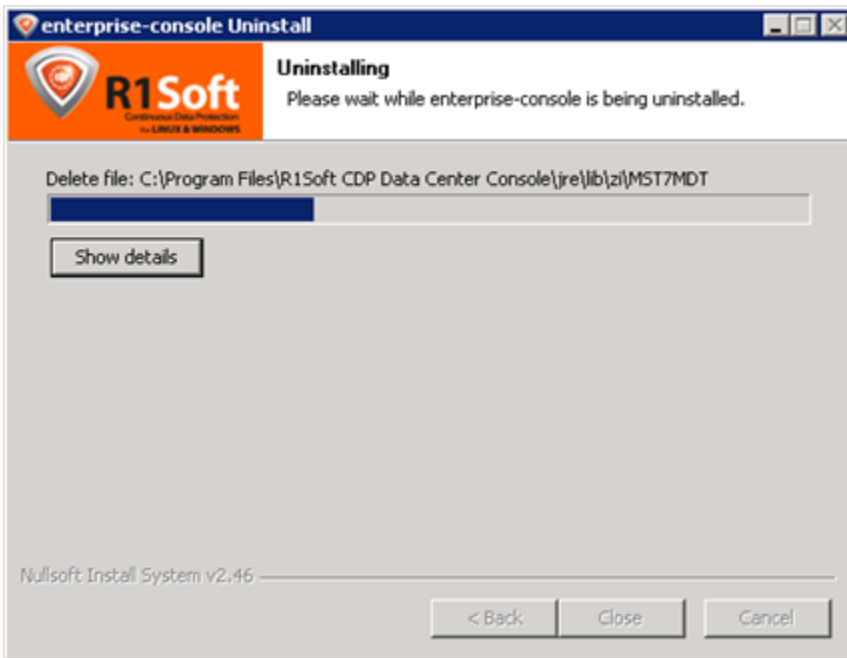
enterprise-console Uninstall

R1Soft
Continuous Data Protection
for LINUX & WINDOWS

Uninstalling
Please wait while enterprise-console is being uninstalled.

Delete file: C:\Program Files\R1Soft CDP Data Center Console\jre\lib\zi\MST7MDT

Show details

Nullsoft Install System v2.46

< Back
Close
Cancel